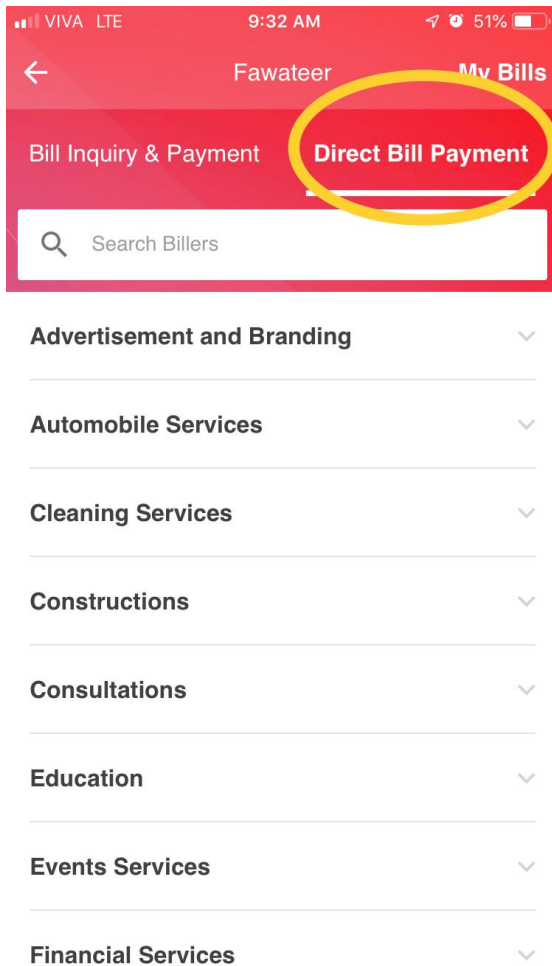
VIVA LTE 9:32 AM 51%

Fawateer My Bills

Bill Inquiry & Payment Direct Bill Payment

Search Billers

Advertisement and Branding

Automobile Services

Cleaning Services

Constructions

Consultations

Education

Events Services

Financial Services